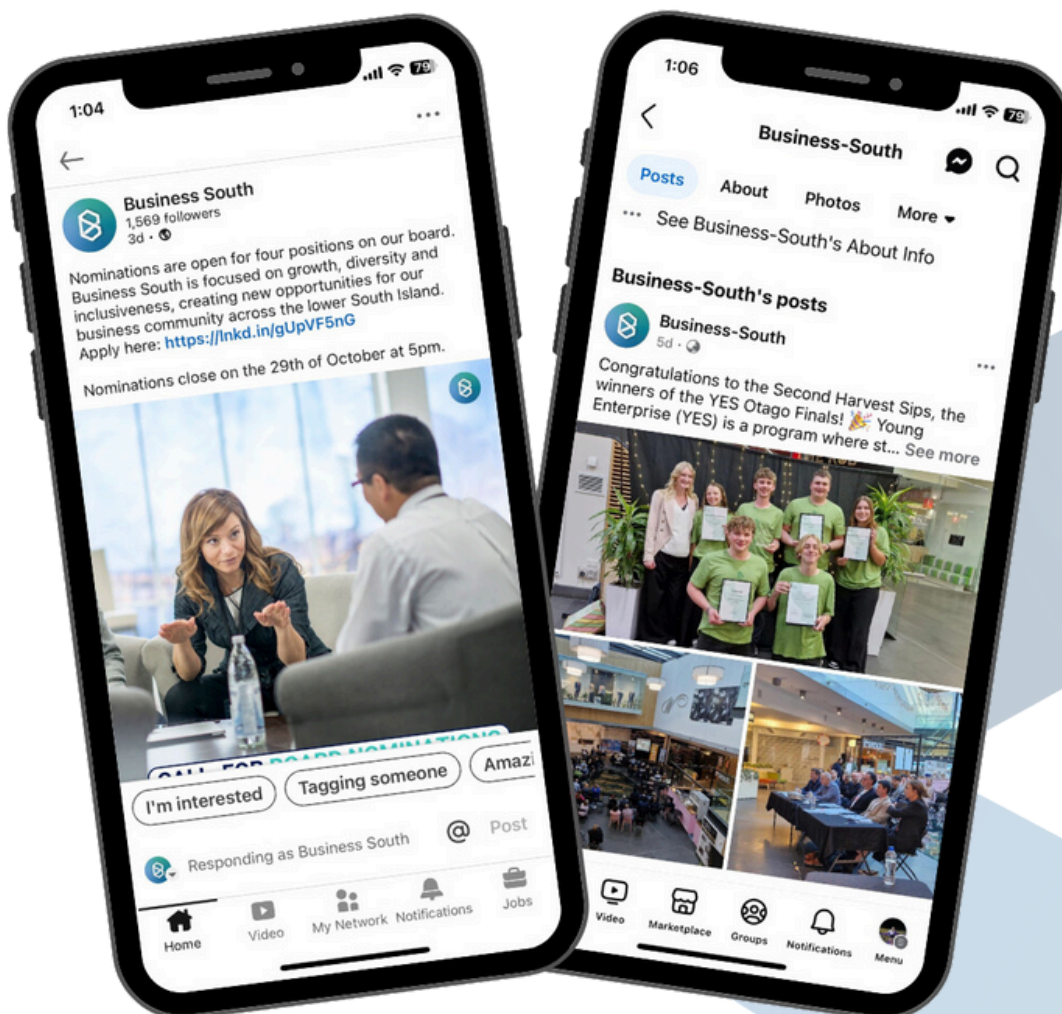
1:04

79

Business South
1,569 followers
3d •

Nominations are open for four positions on our board. Business South is focused on growth, diversity and inclusiveness, creating new opportunities for our business community across the lower South Island. Apply here: https://lnkd.in/gUpVF5nG

Nominations close on the 29th of October at 5pm.

CALL FOR BOARD NOMINATIONS

I'm interested
Tagging someone
Amazi

Responding as Business South
@ Post

Home
Video
My Network
Notifications
Jobs

1:06

79

Business-South

Posts
About
Photos
More

See Business-South's About Info

Business-South's posts

Business-South
5d •

Congratulations to the Second Harvest Sips, the winners of the YES Otago Finals! 🎉 Young Enterprise (YES) is a program where st... See more

Video
Marketplace
Groups
Notifications
Menu